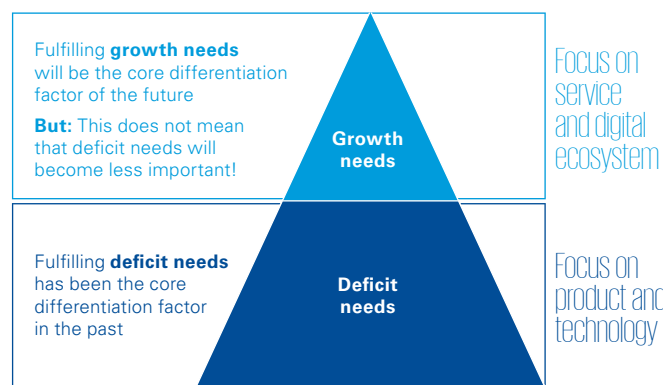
Fulfilling **growth needs** will be the core differentiation factor of the future

**But:** This does not mean that deficit needs will become less important!

Growth needs

Focus on service and digital ecosystem

Fulfilling **deficit needs** has been the core differentiation factor in the past

Deficit needs

Focus on product and technology